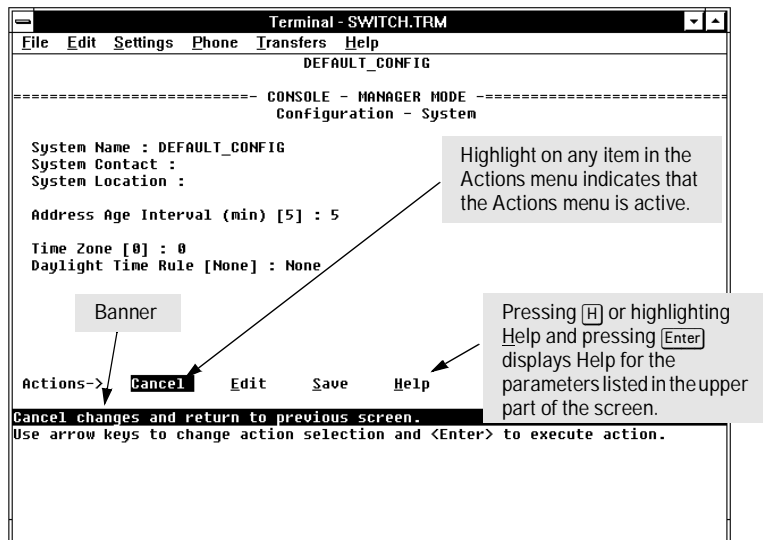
Terminal - SWITCH.TRM
File Edit Settings Phone Transfers Help
DEFAULT_CONFIG

=========================- CONSOLE - MANAGER MODE -==========================
Configuration - System

System Name : DEFAULT_CONFIG
System Contact :
System Location :

Address Age Interval (min) [5] : 5

Time Zone [0] : 0
Daylight Time Rule [None] : None

Highlight on any item in the Actions menu indicates that the Actions menu is active.

Banner

Pressing H or highlighting Help and pressing Enter displays Help for the parameters listed in the upper part of the screen.

Actions-> Cancel Edit Save Help

Cancel changes and return to previous screen.
Use arrow keys to change action selection and <Enter> to execute action.